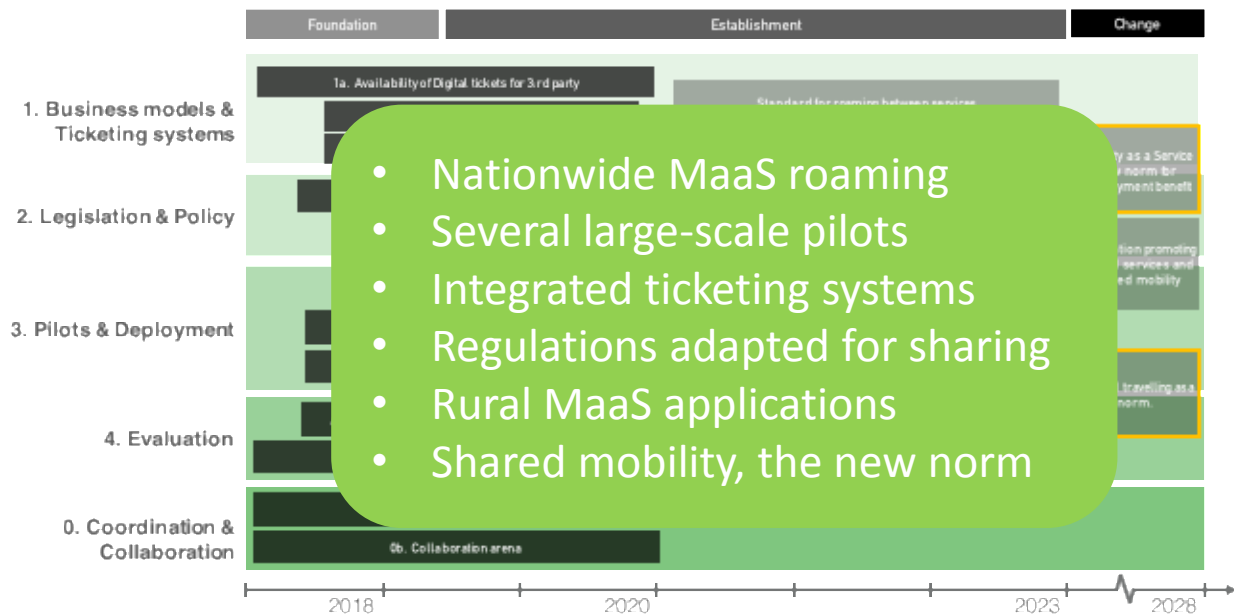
Foundation

Establishment

Change

1. Business models & Ticketing systems

2. Legislation & Policy

3. Pilots & Deployment

4. Evaluation

0. Coordination & Collaboration

1a. Availability of Digital tickets for 3rd party

Standard for roaming between services

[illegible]y as a Service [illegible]w norm for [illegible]yment benefit

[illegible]tion promoting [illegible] services and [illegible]ed mobility

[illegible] travelling as a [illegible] norm.

0b. Collaboration arena

• Nationwide MaaS roaming
• Several large-scale pilots
• Integrated ticketing systems
• Regulations adapted for sharing
• Rural MaaS applications
• Shared mobility, the new norm

2018

2020

2023

2028